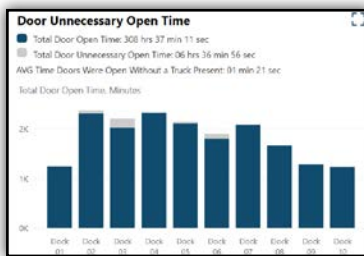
Door Unnecessary Open Time

Total Door Open Time: 308 hrs 37 min 11 sec

Total Door Unnecessary Open Time: 06 hrs 36 min 56 sec

AVG Time Doors Were Open Without a Truck Present: 01 min 21 sec

Total Door Open Time, Minutes

2K

1K

0K

Dock 01

Dock 02

Dock 03

Dock 04

Dock 05

Dock 06

Dock 07

Dock 08

Dock 09

Dock 10